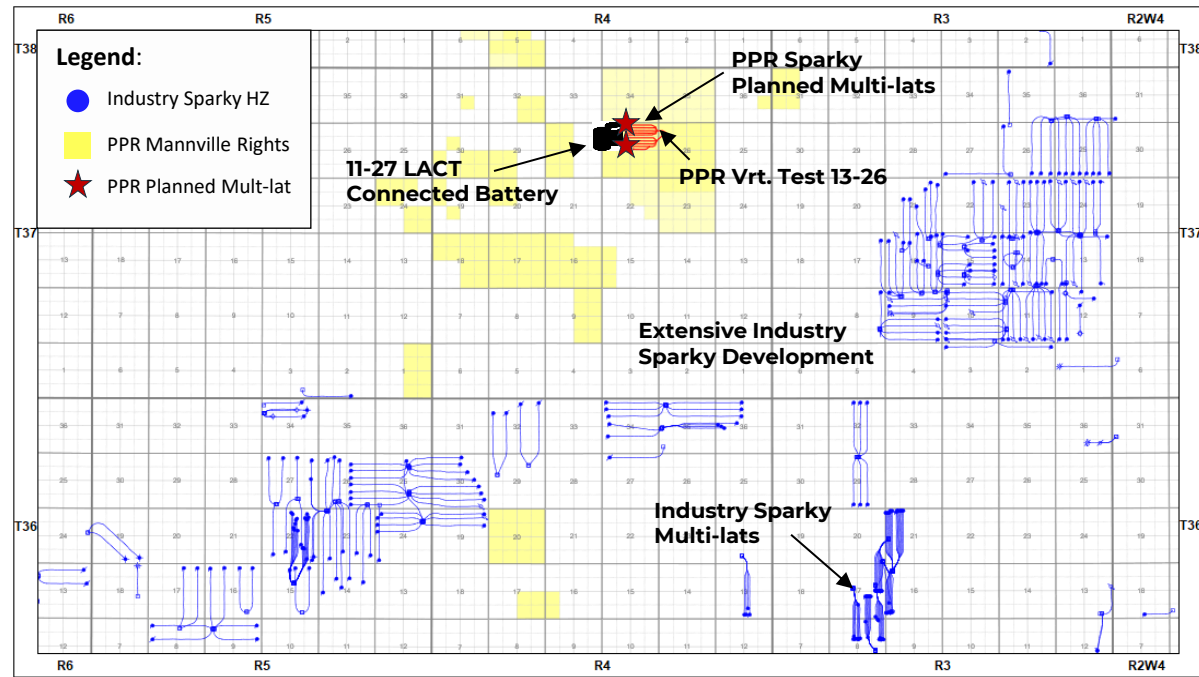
R6 R5 R4 R3 R2W4

T38 T37 T36

Legend:
Industry Sparky HZ
PPR Mannville Rights
PPR Planned Mult-lat

PPR Sparky Planned Multi-lats

11-27 LACT Connected Battery

PPR Vrt. Test 13-26

Extensive Industry Sparky Development

Industry Sparky Multi-lats

R6 R5 R4 R3 R2W4